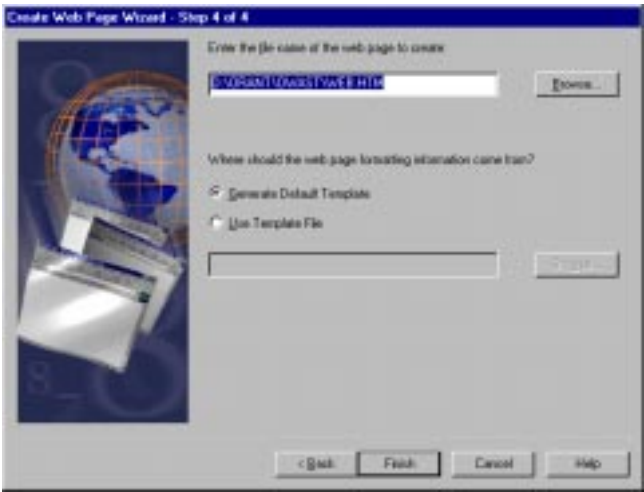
Create Web Page Wizard - Step 4 of 4

Enter the file name of the web page to create:

D:\ORANT\DWASTYWEB.HTM

Browse...

Where should the web page formatting information come from?

Generate Default Template

Use Template File

Browse...

< Back

Finish

Cancel

Help